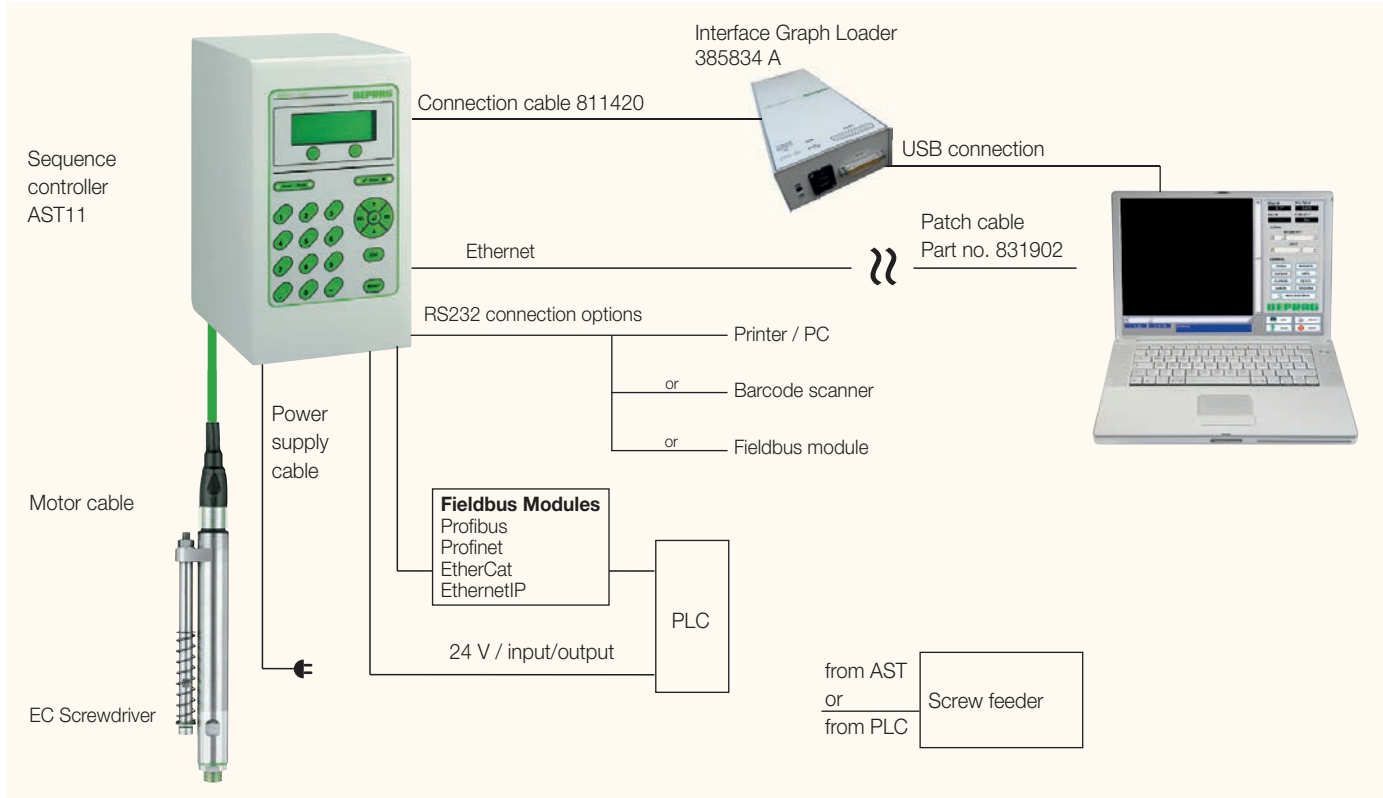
Interface Graph Loader
385834 A

Connection cable 811420

USB connection

Sequence controller AST11

Patch cable
Part no. 831902

Ethernet

RS232 connection options

Printer / PC

or

Barcode scanner

or

Fieldbus module

Power supply cable

Motor cable

**Fieldbus Modules**
Profibus
Profinet
EtherCat
EthernetIP

PLC

24 V / input/output

from AST
or
from PLC

Screw feeder

EC Screwdriver